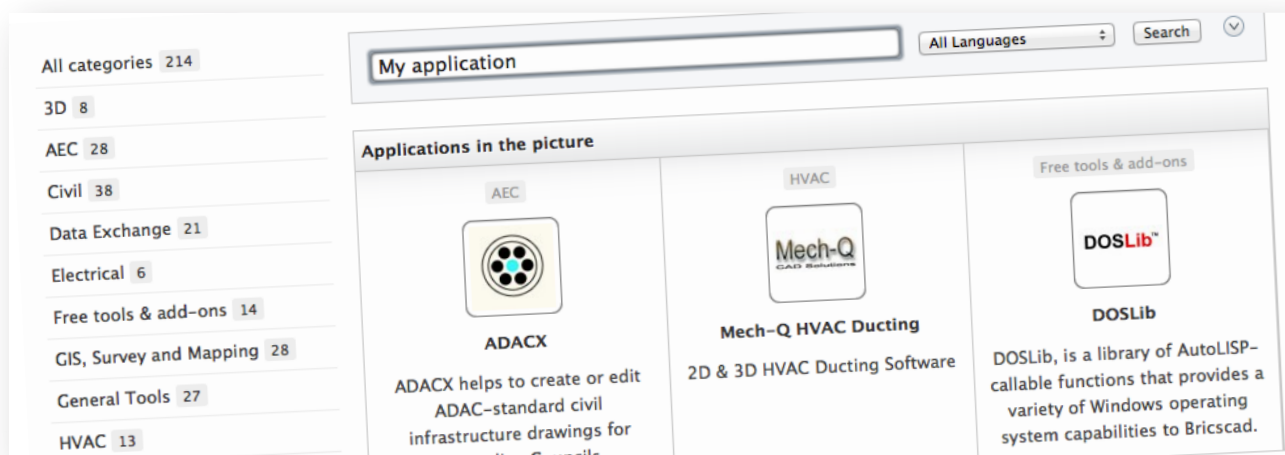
All categories 214
3D 8
AEC 28
Civil 38
Data Exchange 21
Electrical 6
Free tools & add-ons 14
GIS, Survey and Mapping 28
General Tools 27
HVAC 13

My application

All Languages

Search

Applications in the picture

AEC

ADACX

ADACX helps to create or edit ADAC-standard civil infrastructure drawings for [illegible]

HVAC

Mech-Q
CAD Solutions

Mech-Q HVAC Ducting

2D & 3D HVAC Ducting Software

Free tools & add-ons

DOSLib™

DOSLib

DOSLib, is a library of AutoLISP-callable functions that provides a variety of Windows operating system capabilities to Bricscad.